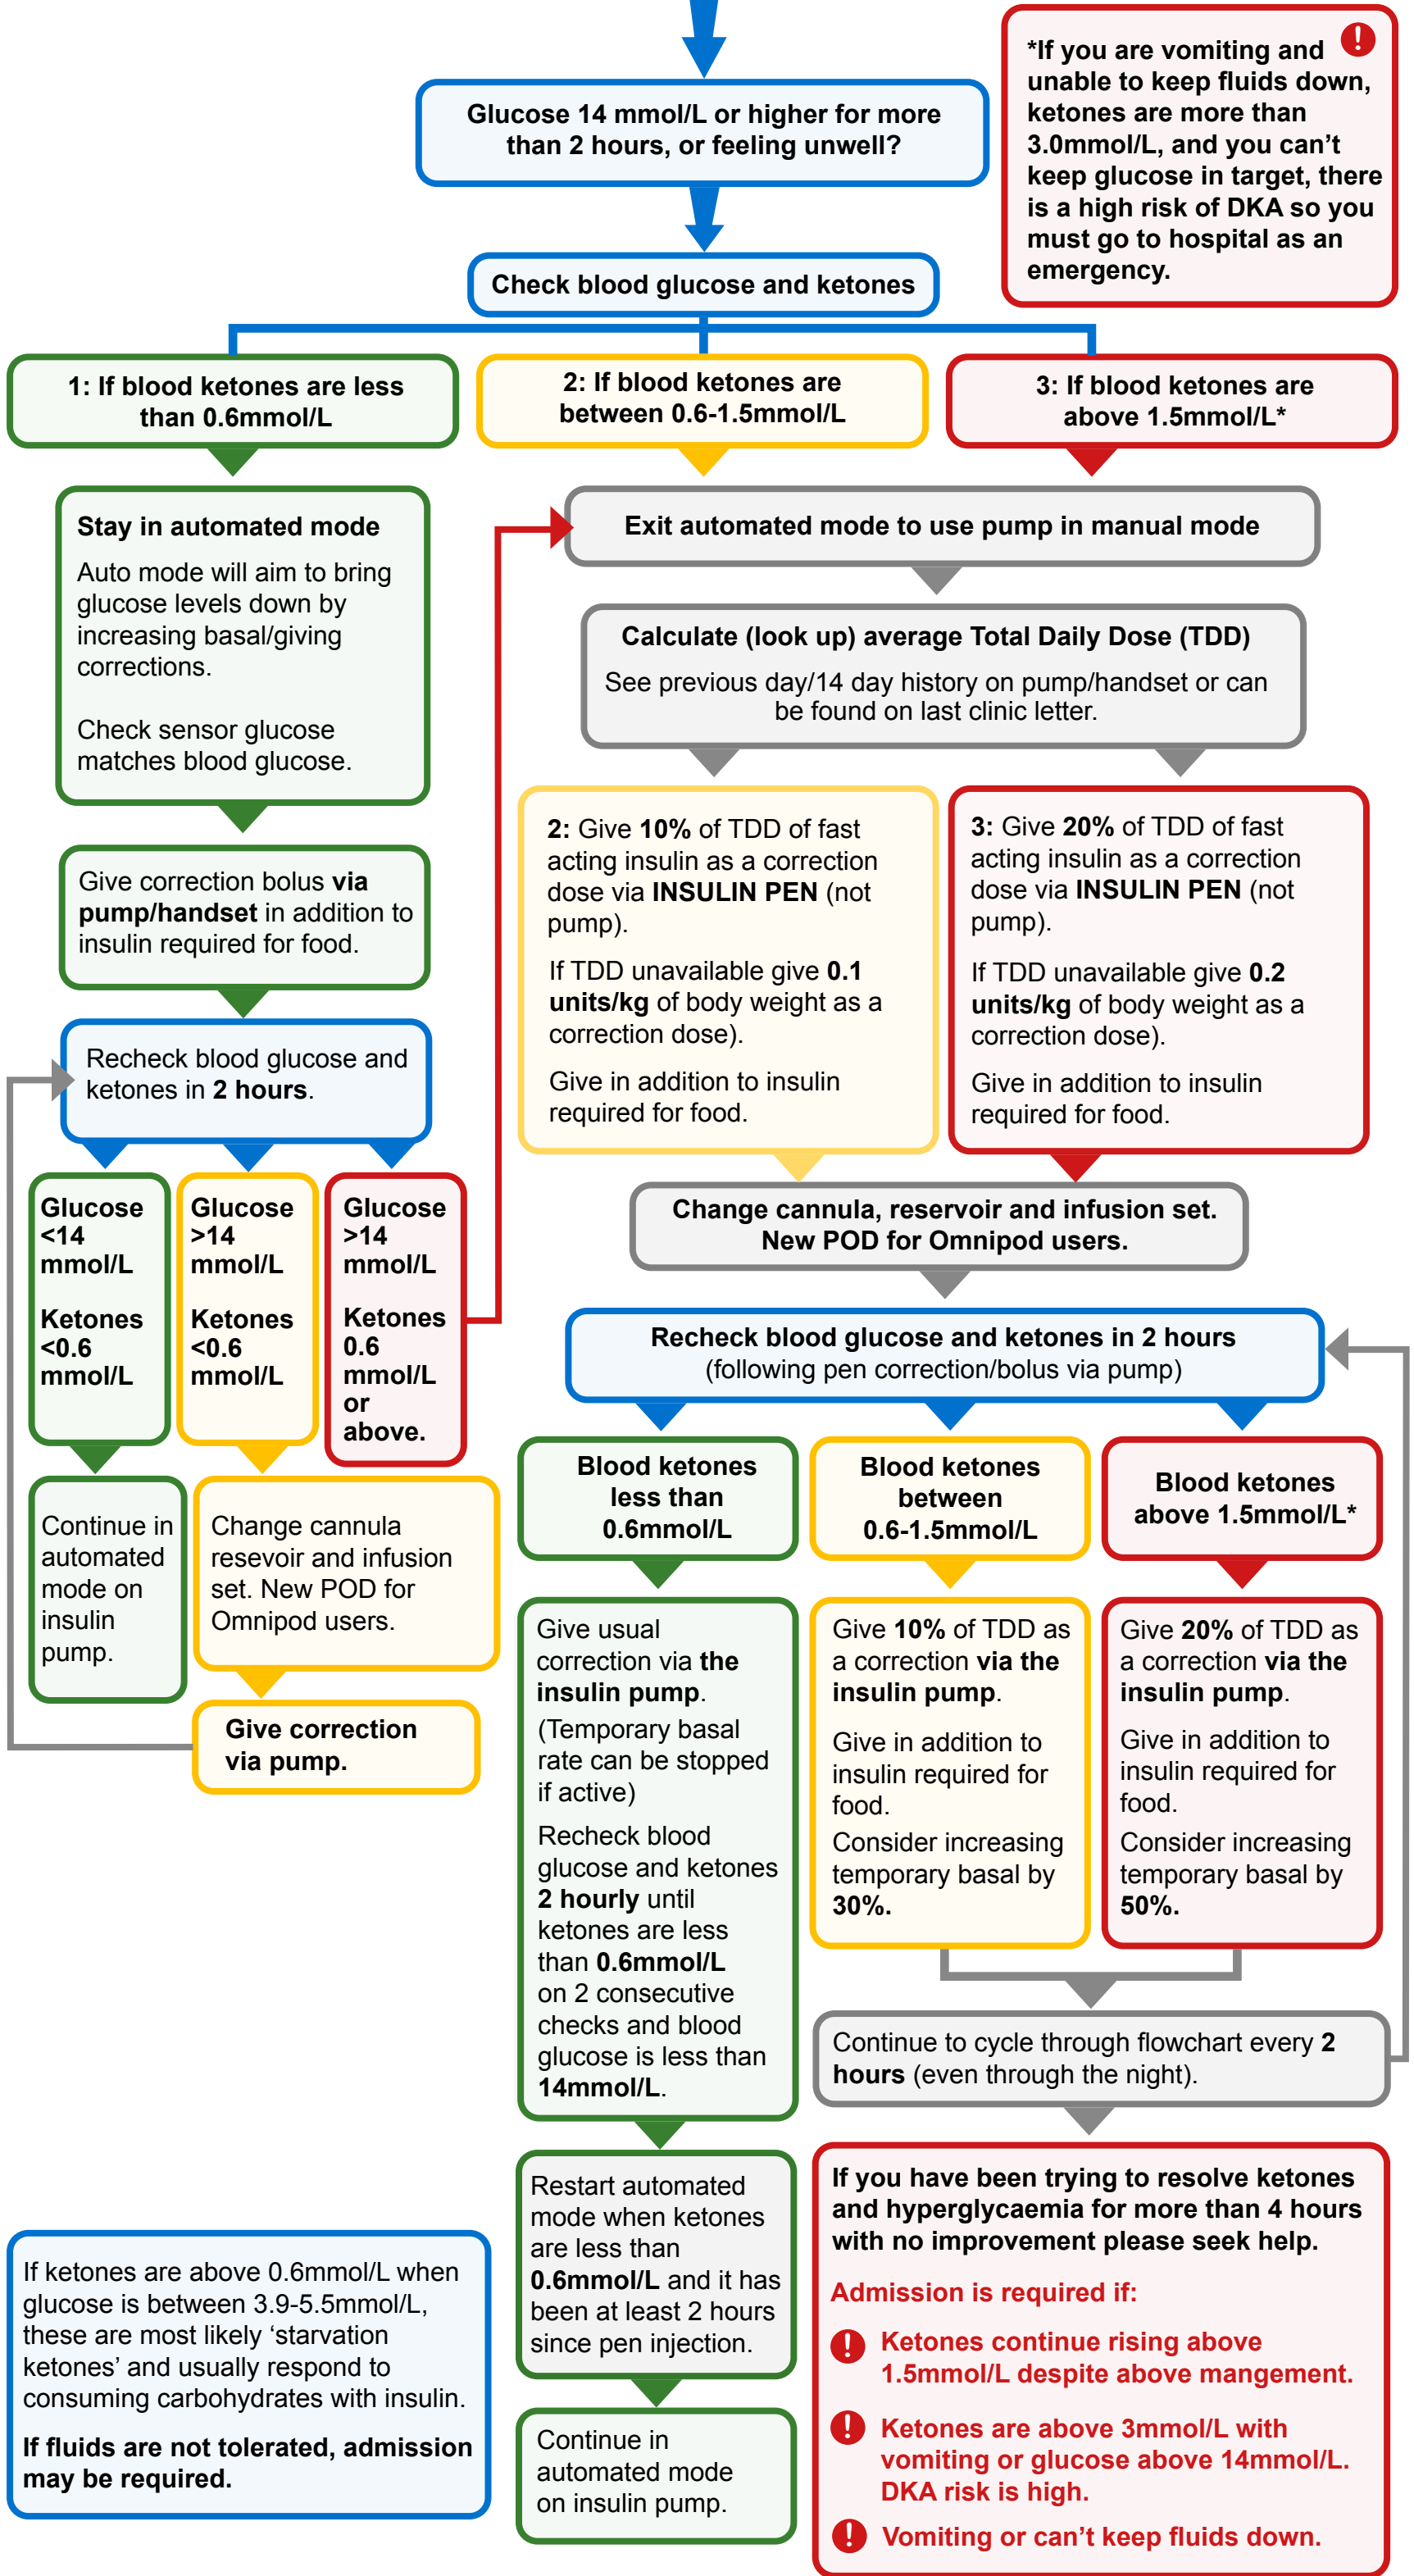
Glucose 14 mmol/L or higher for more than 2 hours, or feeling unwell?

*If you are vomiting and unable to keep fluids down, ketones are more than 3.0mmol/L, and you can't keep glucose in target, there is a high risk of DKA so you must go to hospital as an emergency.

Check blood glucose and ketones

1: If blood ketones are less than 0.6mmol/L

2: If blood ketones are between 0.6-1.5mmol/L

3: If blood ketones are above 1.5mmol/L*

Stay in automated mode

Auto mode will aim to bring glucose levels down by increasing basal/giving corrections.

Check sensor glucose matches blood glucose.

Give correction bolus via pump/handset in addition to insulin required for food.

Recheck blood glucose and ketones in 2 hours.

Glucose <14 mmol/L

Ketones <0.6 mmol/L

Glucose >14 mmol/L

Ketones <0.6 mmol/L

Glucose >14 mmol/L

Ketones 0.6 mmol/L or above.

Continue in automated mode on insulin pump.

Change cannula resevoir and infusion set. New POD for Omnipod users.

Give correction via pump.

Exit automated mode to use pump in manual mode

Calculate (look up) average Total Daily Dose (TDD)

See previous day/14 day history on pump/handset or can be found on last clinic letter.

2: Give 10% of TDD of fast acting insulin as a correction dose via INSULIN PEN (not pump).

If TDD unavailable give 0.1 units/kg of body weight as a correction dose).

Give in addition to insulin required for food.

3: Give 20% of TDD of fast acting insulin as a correction dose via INSULIN PEN (not pump).

If TDD unavailable give 0.2 units/kg of body weight as a correction dose).

Give in addition to insulin required for food.

Change cannula, reservoir and infusion set. New POD for Omnipod users.

Recheck blood glucose and ketones in 2 hours (following pen correction/bolus via pump)

Blood ketones less than 0.6mmol/L

Blood ketones between 0.6-1.5mmol/L

Blood ketones above 1.5mmol/L*

Give usual correction via the insulin pump. (Temporary basal rate can be stopped if active)

Recheck blood glucose and ketones 2 hourly until ketones are less than 0.6mmol/L on 2 consecutive checks and blood glucose is less than 14mmol/L.

Give 10% of TDD as a correction via the insulin pump.

Give in addition to insulin required for food.

Consider increasing temporary basal by 30%.

Give 20% of TDD as a correction via the insulin pump.

Give in addition to insulin required for food.

Consider increasing temporary basal by 50%.

Continue to cycle through flowchart every 2 hours (even through the night).

Restart automated mode when ketones are less than 0.6mmol/L and it has been at least 2 hours since pen injection.

Continue in automated mode on insulin pump.

If you have been trying to resolve ketones and hyperglycaemia for more than 4 hours with no improvement please seek help.

Admission is required if:

Ketones continue rising above 1.5mmol/L despite above mangement.

Ketones are above 3mmol/L with vomiting or glucose above 14mmol/L. DKA risk is high.

Vomiting or can't keep fluids down.

If ketones are above 0.6mmol/L when glucose is between 3.9-5.5mmol/L, these are most likely 'starvation ketones' and usually respond to consuming carbohydrates with insulin.

If fluids are not tolerated, admission may be required.